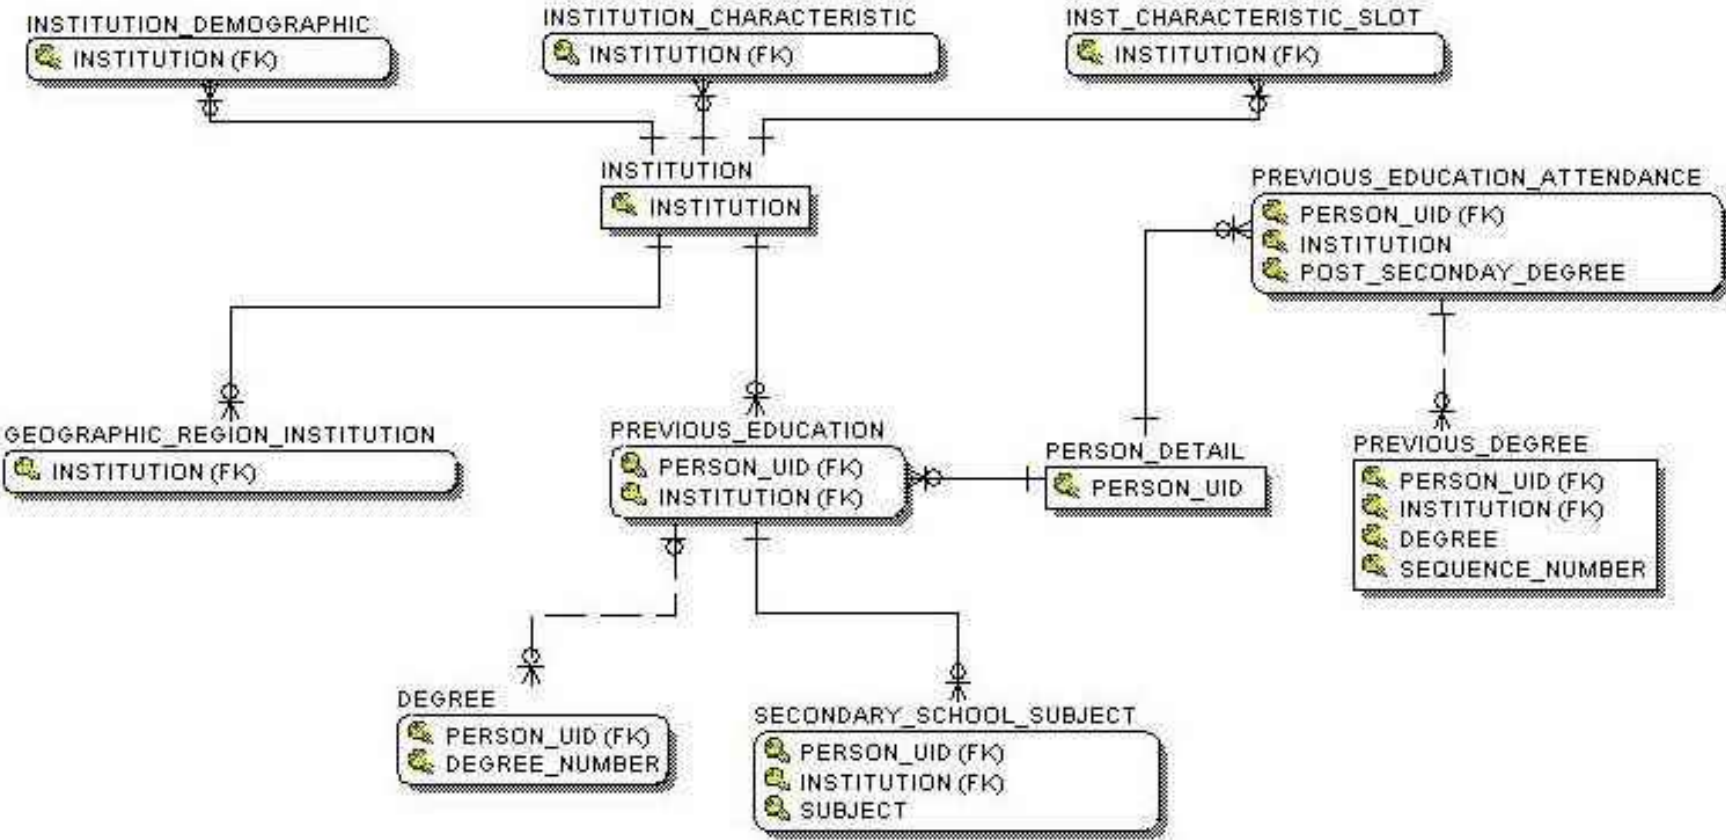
INSTITUTION_DEMOGRAPHIC
INSTITUTION (FK)

INSTITUTION_CHARACTERISTIC
INSTITUTION (FK)

INST_CHARACTERISTIC_SLOT
INSTITUTION (FK)

INSTITUTION
INSTITUTION

PREVIOUS_EDUCATION_ATTENDANCE
PERSON_UID (FK)
INSTITUTION
POST_SECONDAY_DEGREE

GEOGRAPHIC_REGION_INSTITUTION
INSTITUTION (FK)

PREVIOUS_EDUCATION
PERSON_UID (FK)
INSTITUTION (FK)

PERSON_DETAIL
PERSON_UID

PREVIOUS_DEGREE
PERSON_UID (FK)
INSTITUTION (FK)
DEGREE
SEQUENCE_NUMBER

DEGREE
PERSON_UID (FK)
DEGREE_NUMBER

SECONDARY_SCHOOL_SUBJECT
PERSON_UID (FK)
INSTITUTION (FK)
SUBJECT